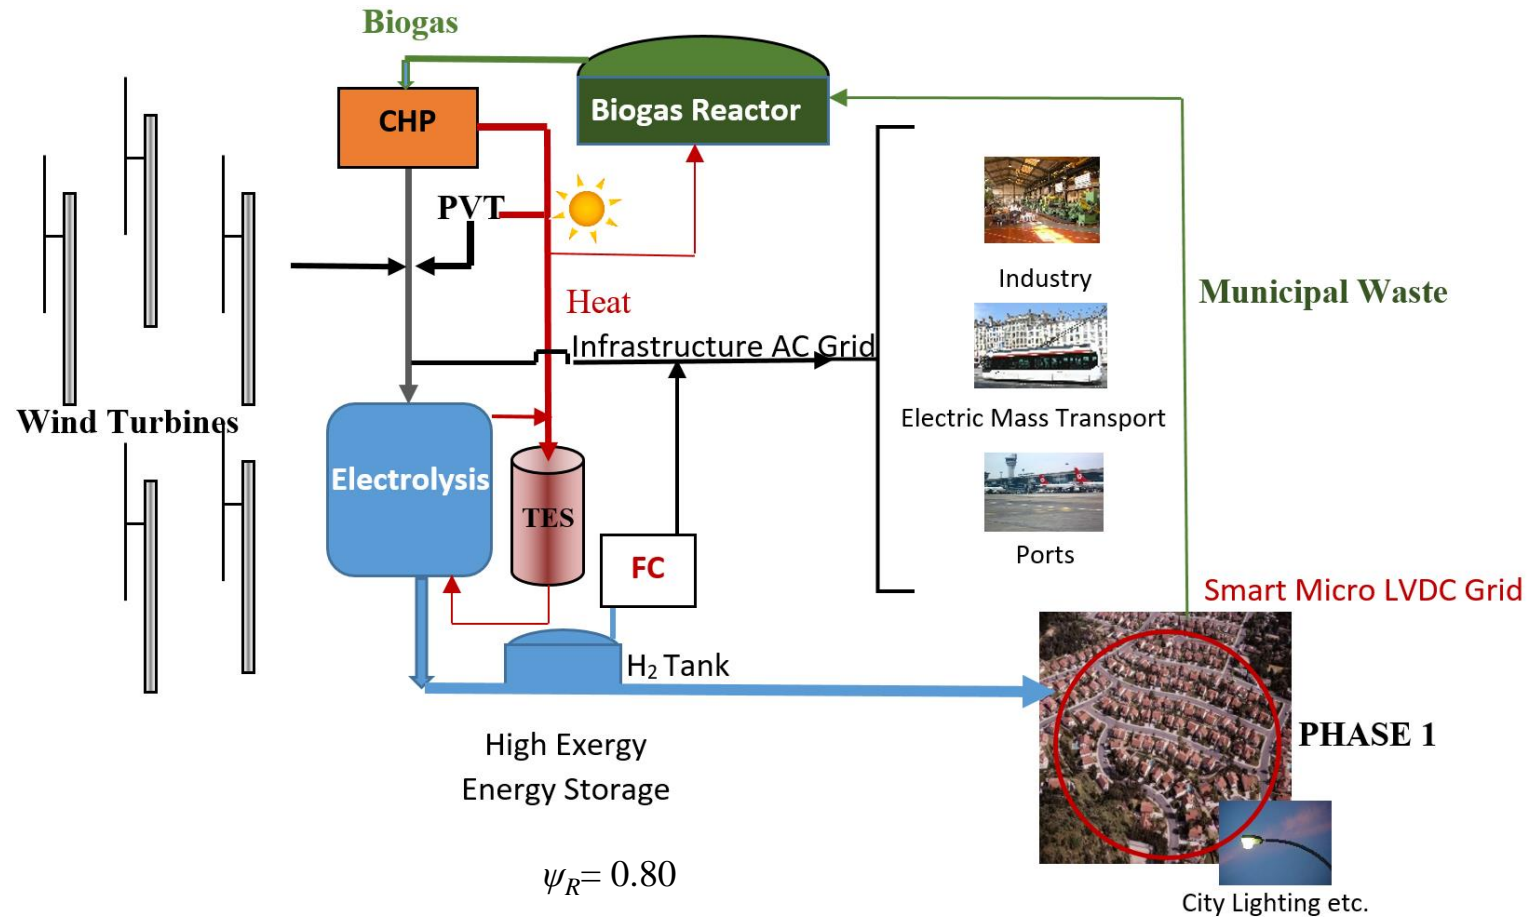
Biogas

CHP

Biogas Reactor

PVT

Heat

Infrastructure AC Grid

Industry

Electric Mass Transport

Ports

Municipal Waste

Wind Turbines

Electrolysis

TES

FC

Smart Micro LVDC Grid

H$_2$ Tank

PHASE 1

High Exergy Energy Storage

$\psi_R = 0.80$

City Lighting etc.